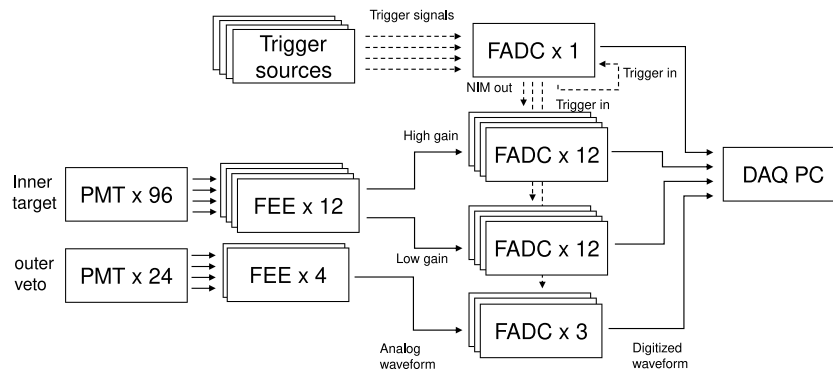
Trigger sources

Trigger signals

FADC x 1

Trigger in

NIM out

Trigger in

High gain

FADC x 12

Inner target

PMT x 96

FEE x 12

DAQ PC

Low gain

FADC x 12

outer veto

PMT x 24

FEE x 4

FADC x 3

Analog waveform

Digitized waveform